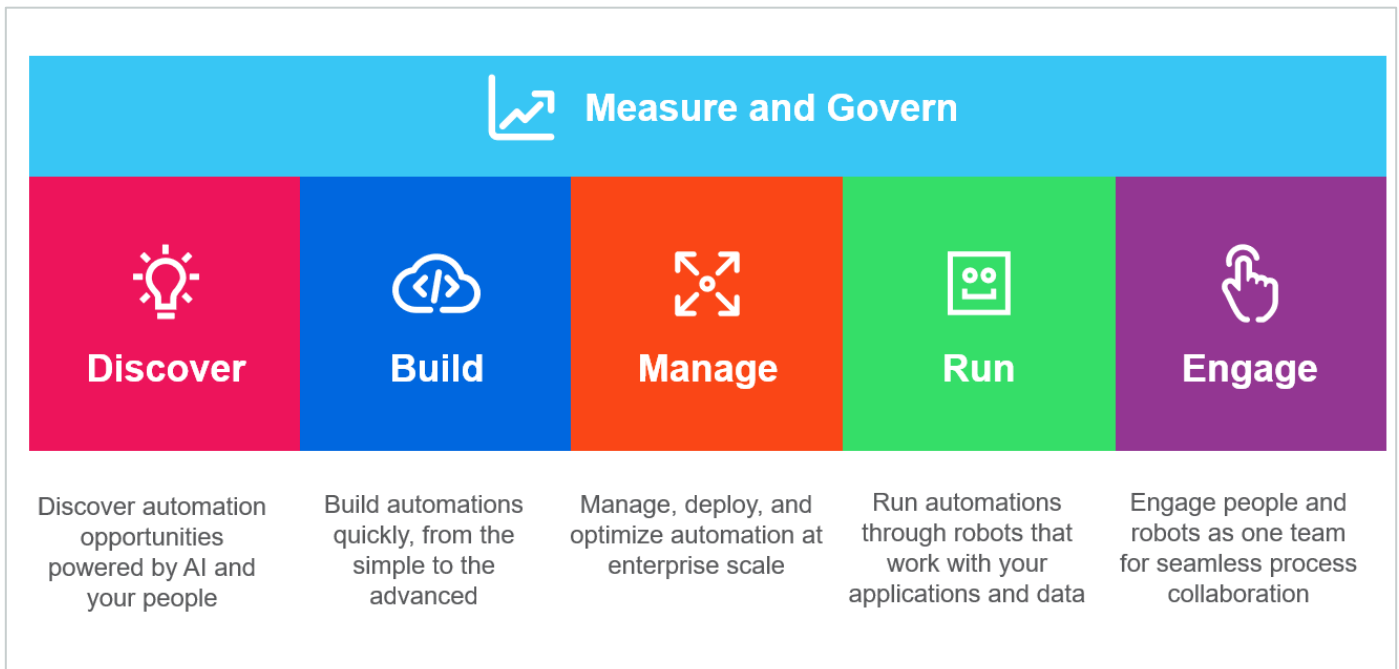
Measure and Govern

Discover

Build

Manage

Run

Engage

Discover automation opportunities powered by AI and your people

Build automations quickly, from the simple to the advanced

Manage, deploy, and optimize automation at enterprise scale

Run automations through robots that work with your applications and data

Engage people and robots as one team for seamless process collaboration